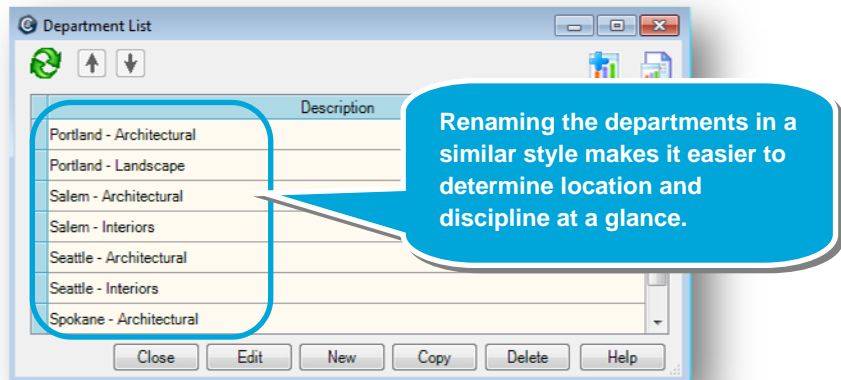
Department List

Description

| Description |
|---|
| Portland - Architectural |
| Portland - Landscape |
| Salem - Architectural |
| Salem - Interiors |
| Seattle - Architectural |
| Seattle - Interiors |
| Spokane - Architectural |

Renaming the departments in a similar style makes it easier to determine location and discipline at a glance.

Close Edit New Copy Delete Help